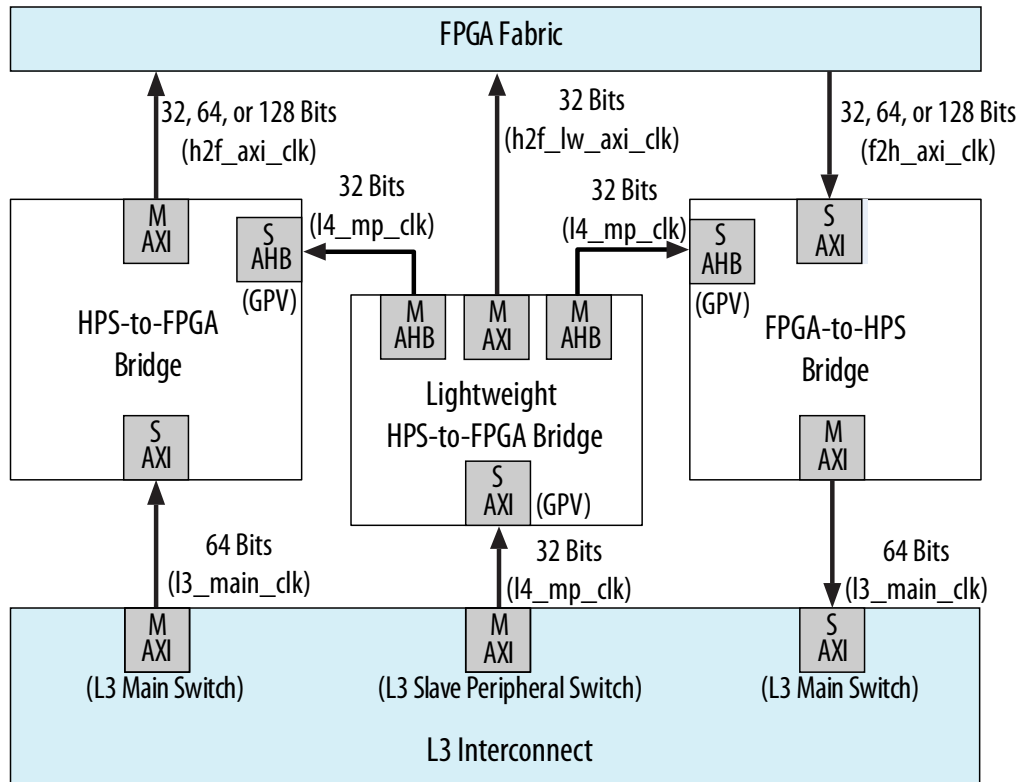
FPGA Fabric

32, 64, or 128 Bits
(h2f_axi_clk)

32 Bits
(h2f_lw_axi_clk)

32, 64, or 128 Bits
(f2h_axi_clk)

32 Bits
(l4_mp_clk)

32 Bits
(l4_mp_clk)

M
AXI

S
AHB
(GPV)

HPS-to-FPGA
Bridge

M
AHB

M
AXI

M
AHB

S
AHB
(GPV)

S
AXI

FPGA-to-HPS
Bridge

Lightweight
HPS-to-FPGA Bridge

S
AXI

S
AXI
(GPV)

M
AXI

64 Bits
(l3_main_clk)

32 Bits
(l4_mp_clk)

64 Bits
(l3_main_clk)

M
AXI
(L3 Main Switch)

M
AXI
(L3 Slave Peripheral Switch)

S
AXI
(L3 Main Switch)

L3 Interconnect